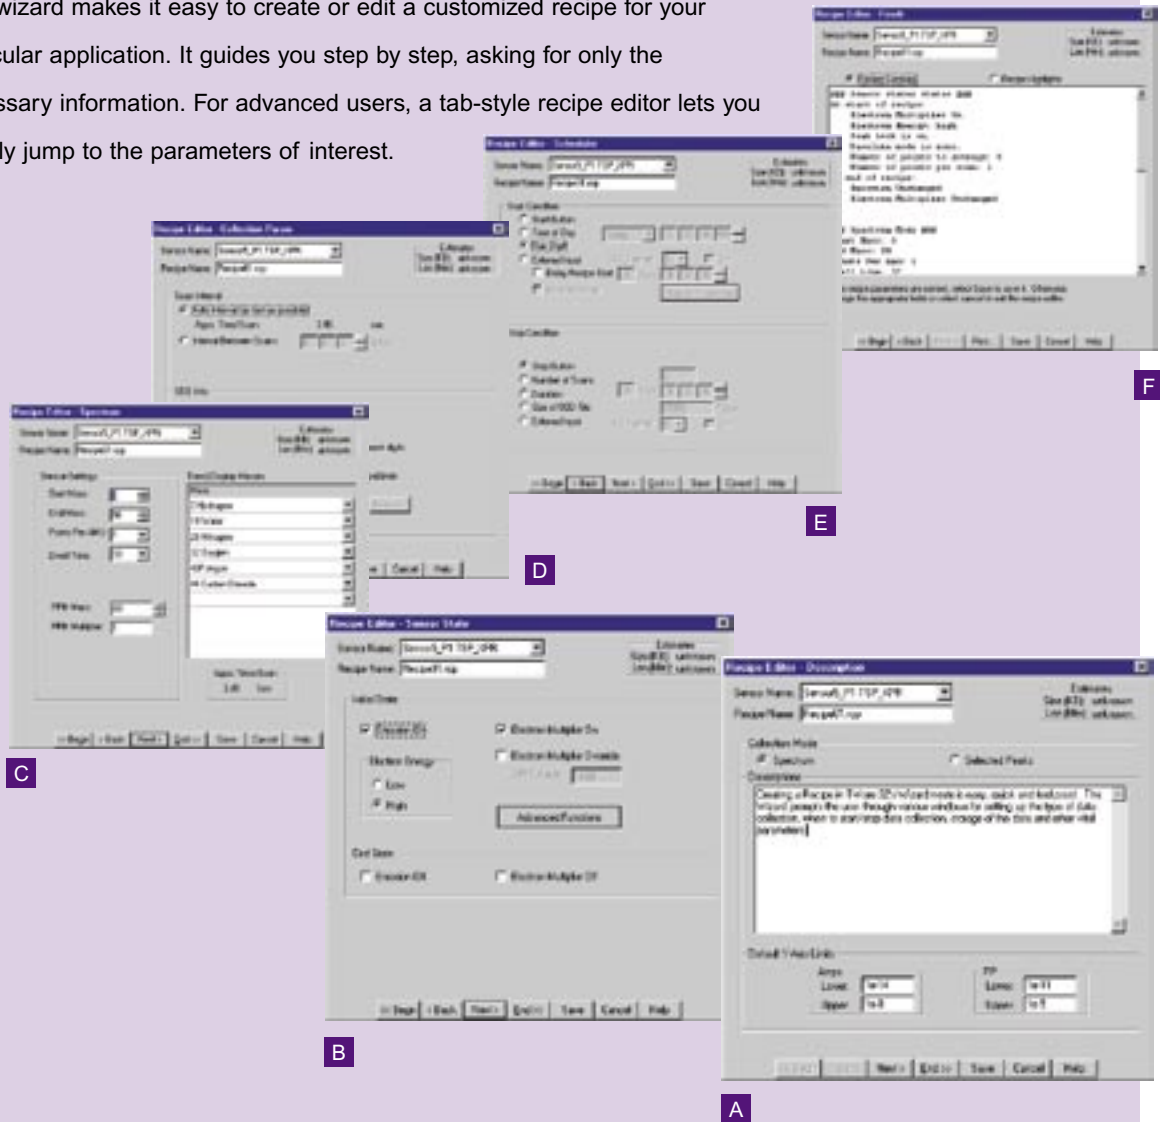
wizard makes it easy to create or edit a customized recipe for your cular application. It guides you step by step, asking for only the ssary information. For advanced users, a tab-style recipe editor lets you ly jump to the parameters of interest.

Recipe Editor - Finish
Sensor Name: Sensor5_P1.TSP_VPR
Recipe Name: Recipe01.rcp
Estimates
Size (KB): unknown
Len (Min): unknown
Recipe Settings
Recipe Updates
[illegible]
If the recipe parameters are correct, select Save to save it. Otherwise change the appropriate fields or select cancel to exit the recipe editor.
<<Begin | <Back | Next> | Print | Save | Cancel | Help

F

Recipe Editor - Scheduler
Sensor Name: Sensor5_P1.TSP_VPR
Recipe Name: Recipe01.rcp
Estimates
Size (KB): unknown
Len (Min): unknown
Start Condition
Start Button
Time of Day
Elise_Digit
External Input
Analog Recipe Start
Stop Condition
Stop Button
Number of Scans
Duration
Size of RGD file
External Input
<<Begin | <Back | Next> | End>> | Save | Cancel | Help

E

Recipe Editor - Collection Params
Sensor Name: Sensor5_P1.TSP_VPR
Recipe Name: Recipe01.rcp
Estimates
Size (KB): unknown
Len (Min): unknown
Scan Interval
Scan Interval (as fast as possible)
Appx. Time/Scan: 1.85 sec
Interval Between Scans
RGD Info
Cancel | Help

D

Recipe Editor - Spectrum
Sensor Name: Sensor5_P1.TSP_VPR
Recipe Name: Recipe01.rcp
Estimates
Size (KB): unknown
Len (Min): unknown
Sensor Settings
Start Mass
End Mass
Points Per AMU
Dwell Time
Event/Display Masses
Mass
2 Hydrogen
18 Water
28 Nitrogen
32 Oxygen
40 Argon
44 Carbon Dioxide
PPM Mass
PPM Multiplier
Appx. Time/Scan
3.45 Sec
<<Begin | <Back | Next> | End>> | Save | Cancel | Help

C

Recipe Editor - Sensor State
Sensor Name: Sensor5_P1.TSP_VPR
Recipe Name: Recipe01.rcp
Estimates
Size (KB): unknown
Len (Min): unknown
Initial State
Emission ON
Electron Multiplier On
Electron Energy
Low
High
Electron Multiplier Override
Advanced Functions
End State
Emission Off
Electron Multiplier Off
<<Begin | <Back | Next> | End>> | Save | Cancel | Help

B

Recipe Editor - Description
Sensor Name: Sensor5_P1.TSP_VPR
Recipe Name: Recipe01.rcp
Estimates
Size (KB): unknown
Len (Min): unknown
Collection Mode
Spectrum
Selected Peaks
Description
Creating a Recipe in Vision 32 Wizard mode is easy, quick and foolproof. The Wizard prompts the user through various windows for setting up the type of data collection, when to start/stop data collection, storage of the data and other vital parameters.
Default Y-Axis Limits
Amps
Lower: 1e-14
Upper: 1e-8
PP
Lower: 1e-11
Upper: 1e-5
<<Begin | <Back | Next> | End>> | Save | Cancel | Help

A